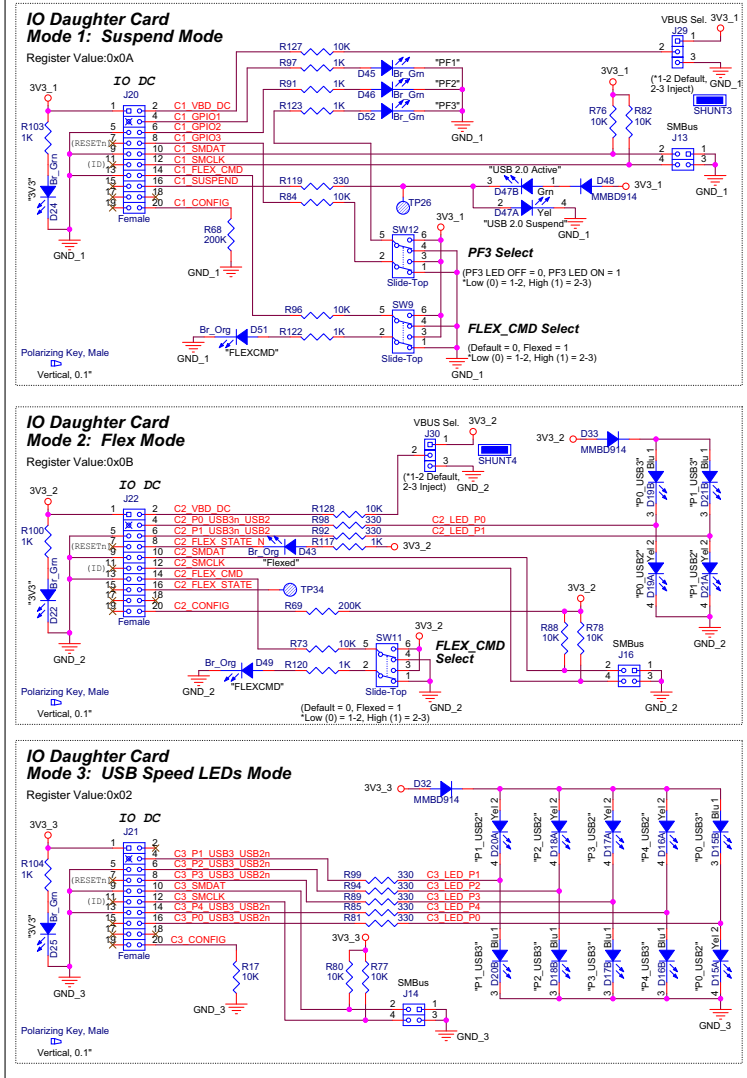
IO Daughter Card
Mode 1: Suspend Mode
Register Value:0x0A

IO DC
J20
3V3_1
R103 1K
"3V3" Br Grn D24
GND_1
Female
Polarizing Key, Male
Vertical, 0.1"

1 2 C1_VBD_DC
3 4 C1_GPIO1
5 6 C1_GPIO2
7 8 C1_GPIO3
(RESETn) 9 10 C1_SMDAT
(ID) 11 12 C1_SMCLK
13 14 C1_FLEX_CMD
15 16 C1_SUSPEND
17 18
19 20 C1_CONFIG

R127 10K
R97 1K D45 Br_Grn "PF1"
R91 1K D46 Br_Grn "PF2"
R123 1K D52 Br_Grn "PF3"
GND_1
R119 330
R84 10K
TP26
R68 200K
GND_1

VBUS Sel. 3V3_1
J29
2 1 3
GND_1
(*1-2 Default, 2-3 Inject)
SHUNT3
3V3_1
R76 10K R82 10K
SMBus J13
2 1 4 3
GND_1
"USB 2.0 Active"
3 D47B Grn 1
D48 3V3_1
MMBD914
2 D47A Yel 4
"USB 2.0 Suspend" GND_1

3V3_1
SW12 5 6 4 2 3 1 Slide-Top
PF3 Select
(PF3 LED OFF = 0, PF3 LED ON = 1
*Low (0) = 1-2, High (1) = 2-3)

R96 10K
SW9 5 6 4 2 3 1
Br_Org D51 R122 1K
GND_1 "FLEXCMD"
Slide-Top
FLEX_CMD Select
(Default = 0, Flexed = 1
*Low (0) = 1-2, High (1) = 2-3)
GND_1

IO Daughter Card
Mode 2: Flex Mode
Register Value:0x0B

VBUS Sel. 3V3_2
J30
2 1 3
SHUNT4
(*1-2 Default, 2-3 Inject) GND_2

3V3_2 D33 MMBD914

IO DC
J22
3V3_2
R100 1K
"3V3" Br Grn D22
GND_2
Female
Polarizing Key, Male
Vertical, 0.1"

1 2 C2_VBD_DC
3 4 C2_P0_USB3n_USB2
5 6 C2_P1_USB3n_USB2
(RESETn) 7 8 C2_FLEX_STATE_N
9 10 C2_SMDAT
(ID) 11 12 C2_SMCLK
13 14 C2_FLEX_CMD
15 16 C2_FLEX_STATE
17 18
19 20 C2_CONFIG

R128 10K
R98 330 C2_LED_P0
R92 330 C2_LED_P1
R117 1K 3V3_2
Br_Org D43 "Flexed"
TP34
R69 200K

"P0_USB3" Blu 1 D19B 3
"P1_USB3" Blu 1 D21B 3
"P0_USB2" Yel 2 D19A 4
"P1_USB2" Yel 2 D21A 4
GND_2

3V3_2
R88 10K R78 10K
SMBus J16
2 1 4 3
GND_2

R73 10K SW11 5 6 4 2 3 1
Br_Org D49 R120 1K
GND_2 "FLEXCMD"
Slide-Top
FLEX_CMD Select
(Default = 0, Flexed = 1
*Low (0) = 1-2, High (1) = 2-3)
GND_2

IO Daughter Card
Mode 3: USB Speed LEDs Mode
Register Value:0x02

3V3_3 D32 MMBD914

IO DC
J21
3V3_3
R104 1K
"3V3" Br Grn D25
GND_3
Female
Polarizing Key, Male
Vertical, 0.1"

1 2
3 4 C3_P1_USB3_USB2n
5 6 C3_P2_USB3_USB2n
(RESETn) 7 8 C3_P3_USB3_USB2n
9 10 C3_SMDAT
(ID) 11 12 C3_SMCLK
13 14 C3_P4_USB3_USB2n
15 16 C3_P0_USB3_USB2n
17 18
19 20 C3_CONFIG

R99 330 C3_LED_P1
R94 330 C3_LED_P2
R89 330 C3_LED_P3
R85 330 C3_LED_P4
R81 330 C3_LED_P0

R17 10K
GND_3
3V3_3
R80 10K R77 10K
SMBus J14
2 1 4 3
GND_3

"P1_USB2" Yel 2 D20A 4
"P2_USB2" Yel 2 D18A 4
"P3_USB2" Yel 2 D17A 4
"P4_USB2" Yel 2 D16A 4
"P0_USB3" Blu 1 D15B 3
"P1_USB3" Blu 1 D20B 3
"P2_USB3" Blu 1 D18B 3
"P3_USB3" Blu 1 D17B 3
"P4_USB3" Blu 1 D16B 3
"P0_USB2" Yel 2 D15A 4
GND_3